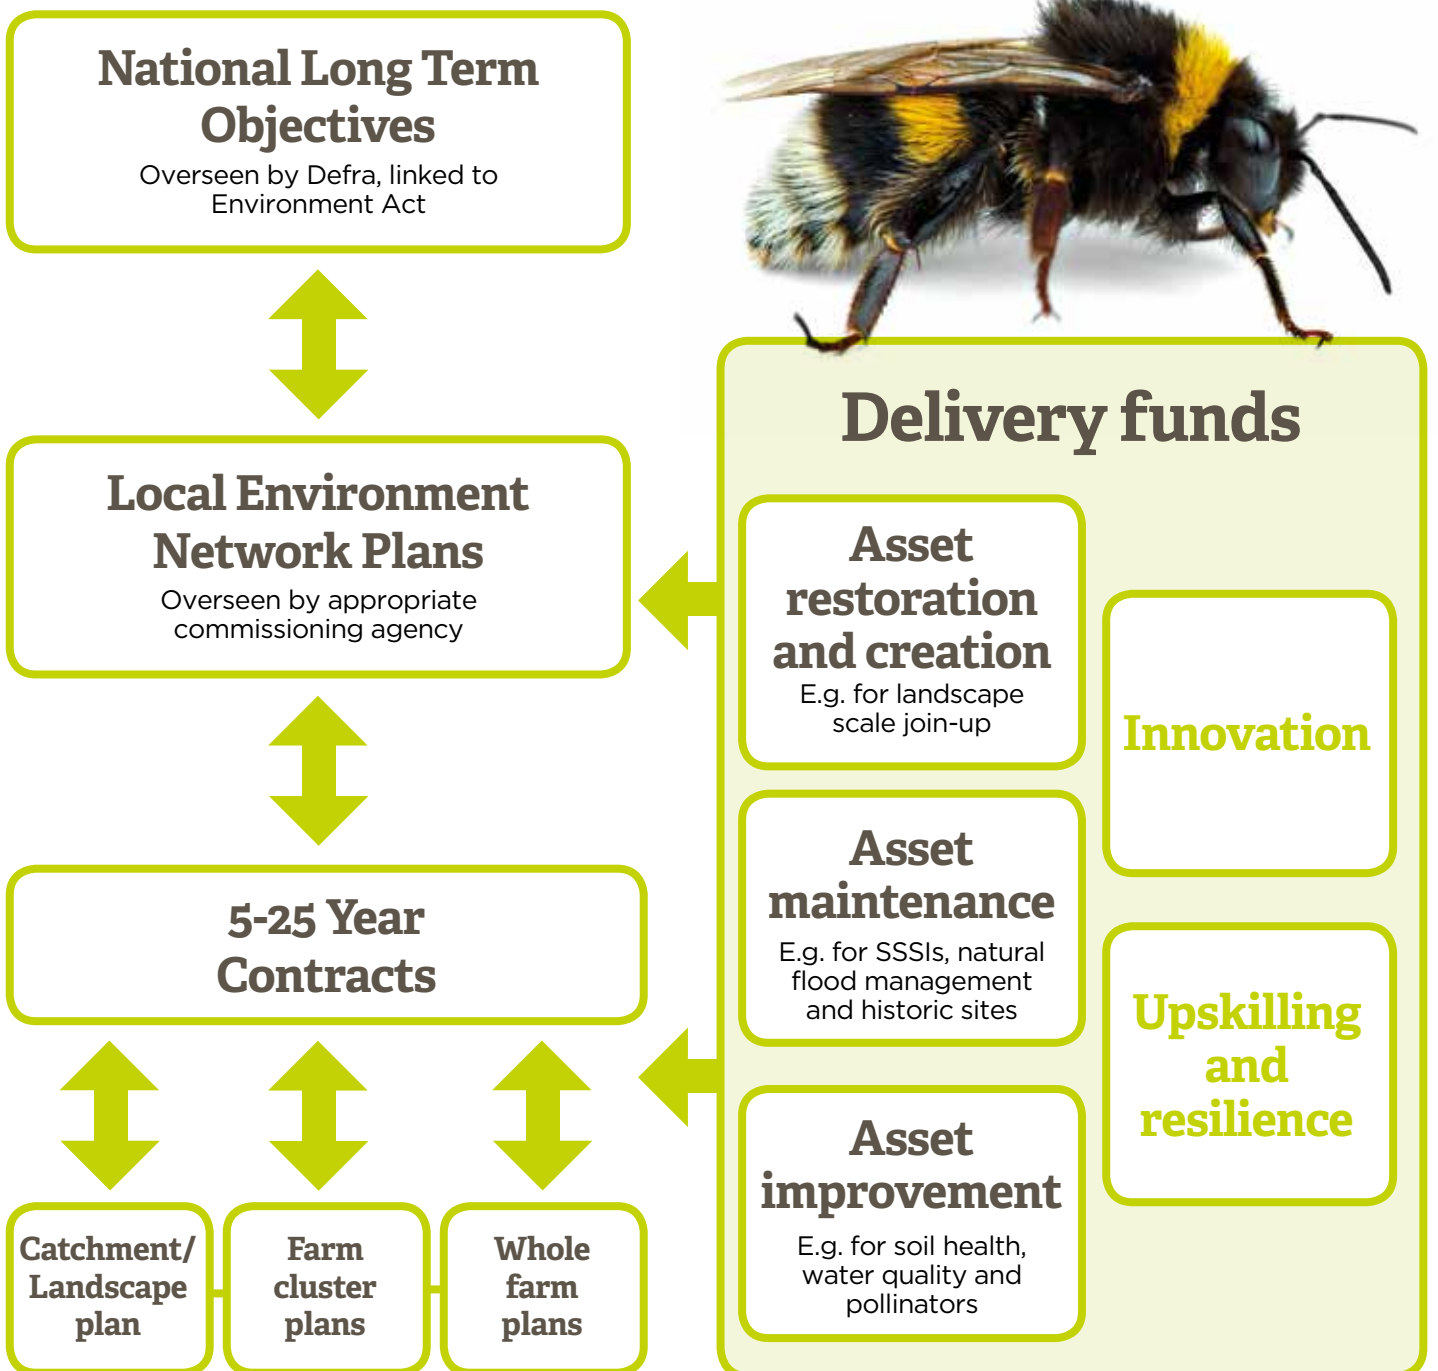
National Long Term Objectives
Overseen by Defra, linked to Environment Act

Local Environment Network Plans
Overseen by appropriate commissioning agency

5-25 Year Contracts

Catchment/ Landscape plan

Farm cluster plans

Whole farm plans

Delivery funds

Asset restoration and creation
E.g. for landscape scale join-up

Asset maintenance
E.g. for SSSIs, natural flood management and historic sites

Asset improvement
E.g. for soil health, water quality and pollinators

Innovation

Upskilling and resilience